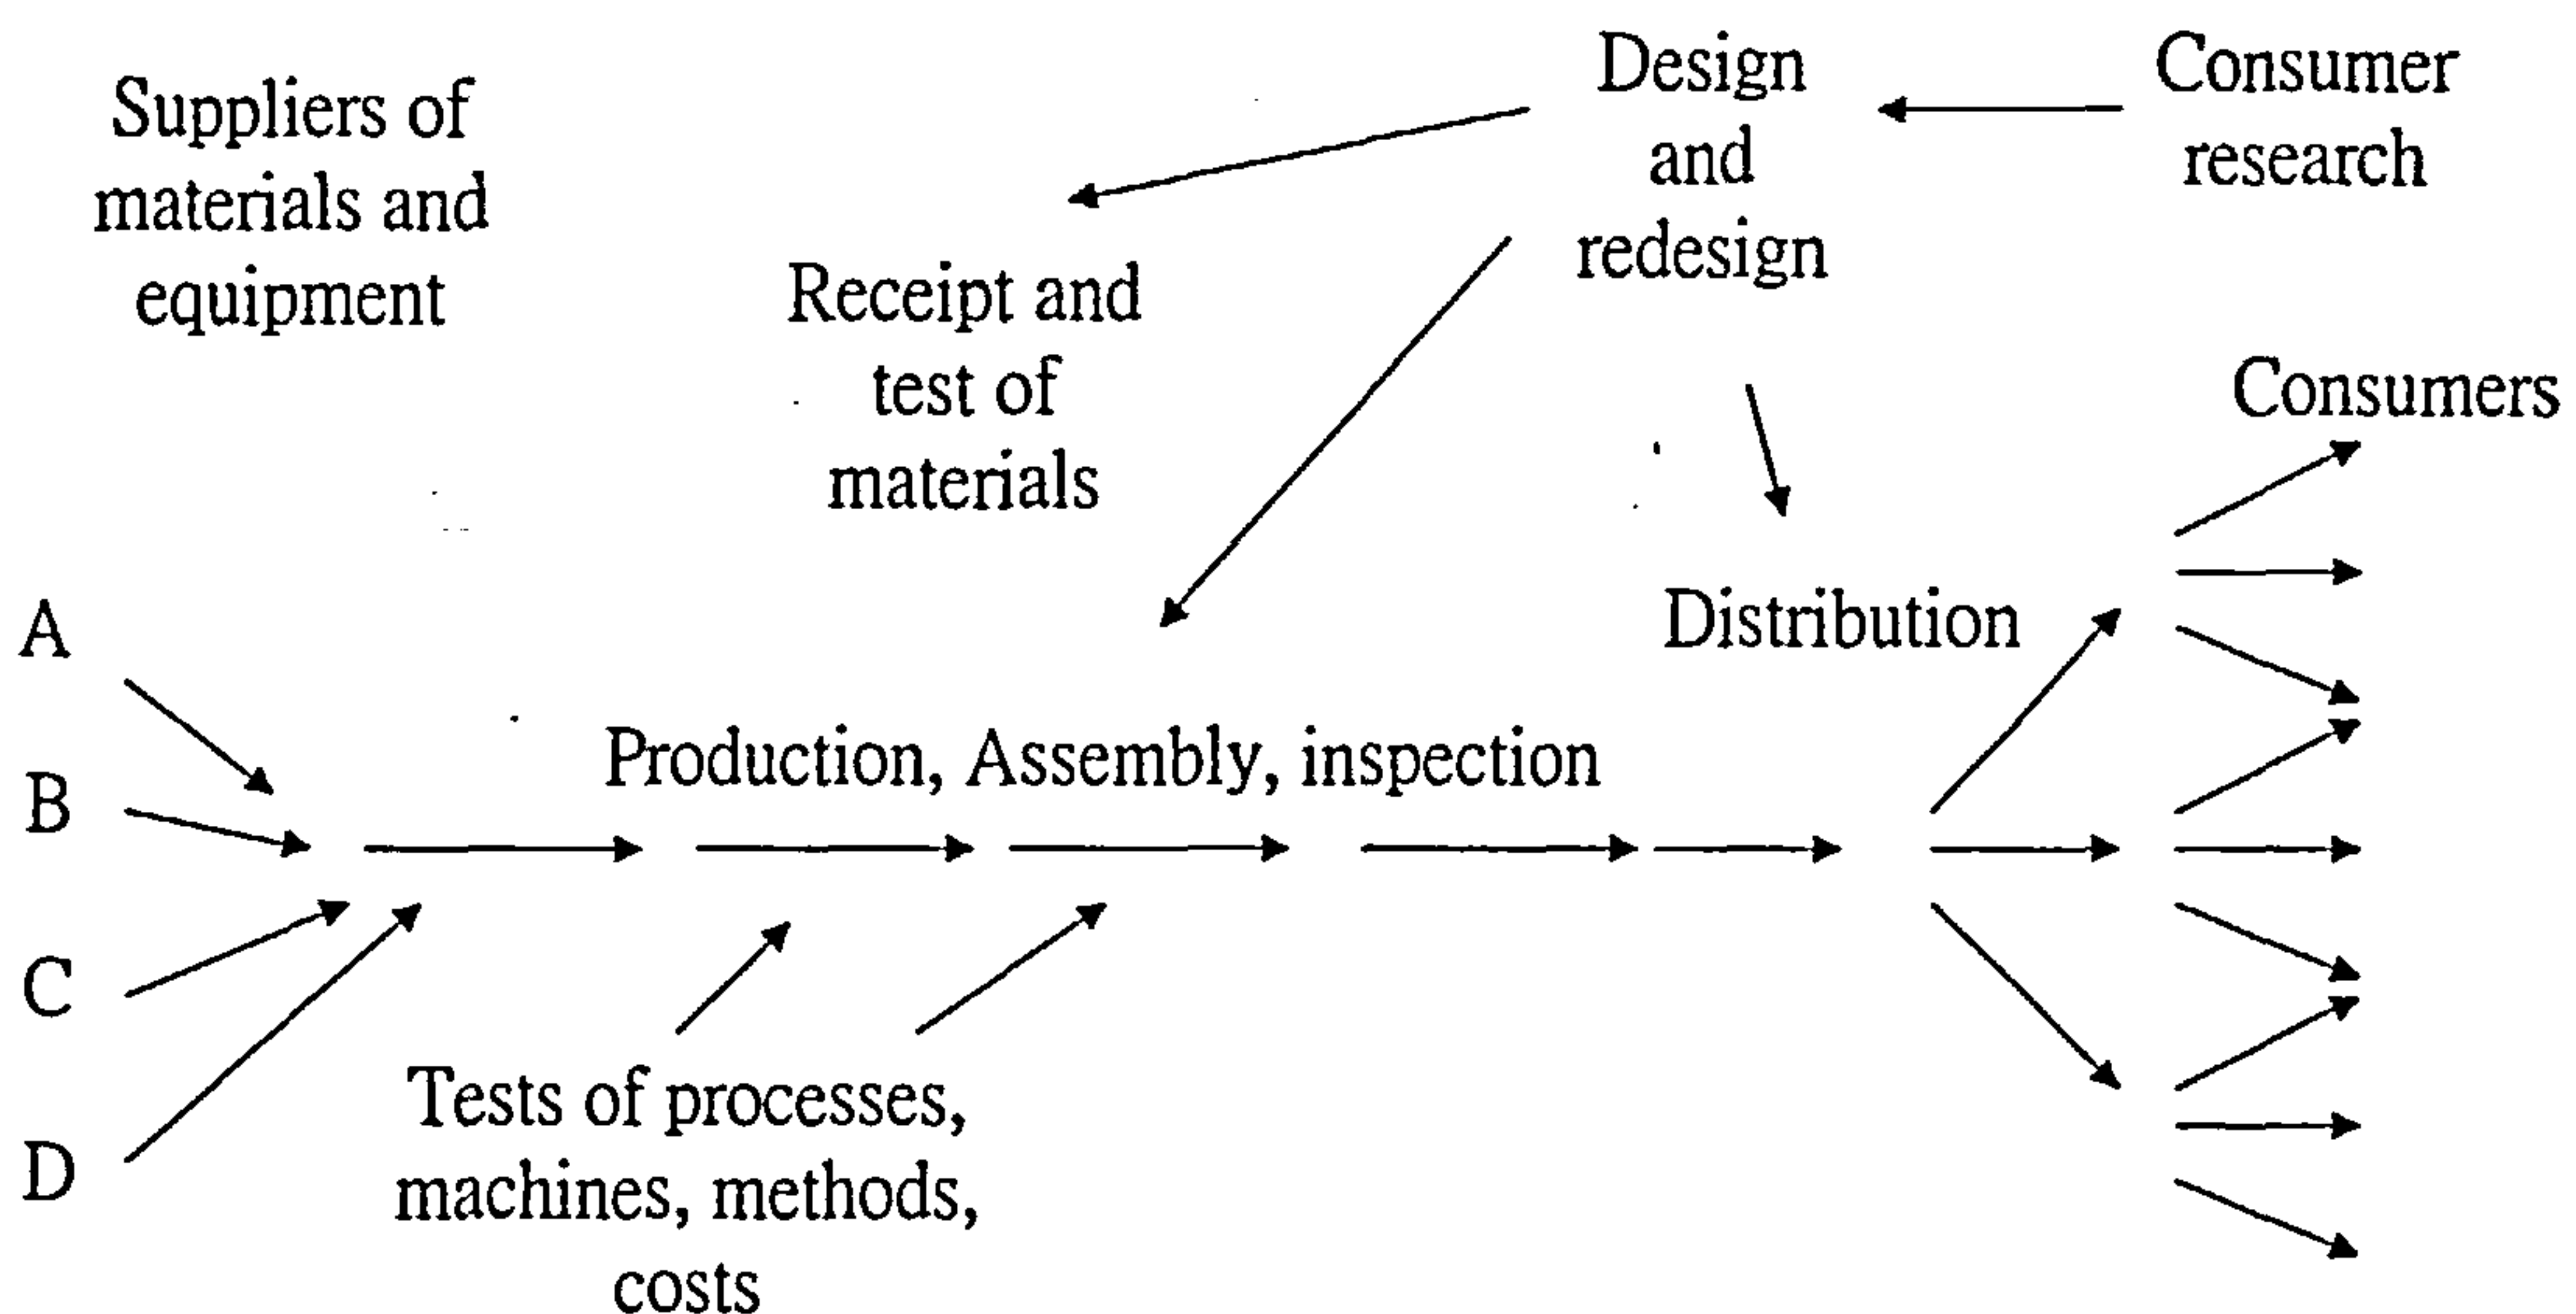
Suppliers of materials and equipment

Receipt and test of materials

Design and redesign

Consumer research

Consumers

Distribution

A

B

C

D

Production, Assembly, inspection

Tests of processes, machines, methods, costs